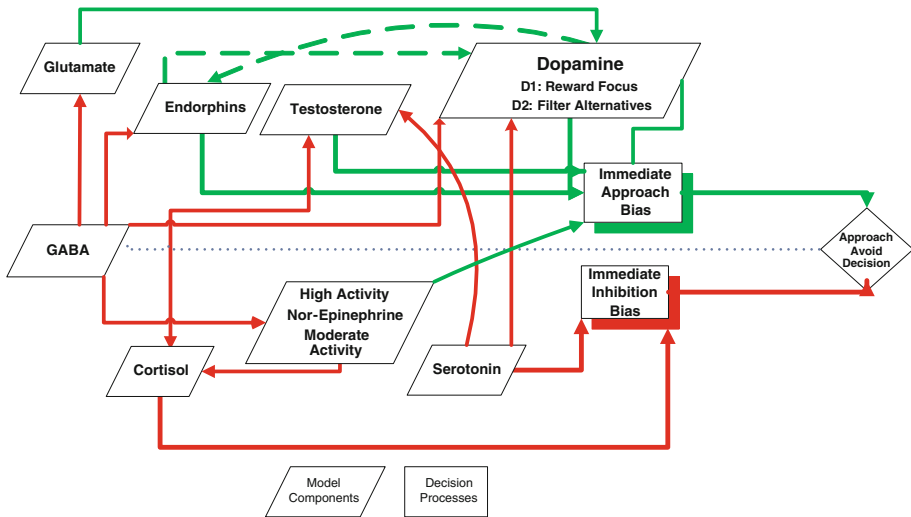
Glutamate

Endorphins

Testosterone

Dopamine
D1: Reward Focus
D2: Filter Alternatives

Immediate Approach Bias

GABA

Approach Avoid Decision

Immediate Inhibition Bias

High Activity
Nor-Epinephrine
Moderate Activity

Cortisol

Serotonin

Model Components

Decision Processes